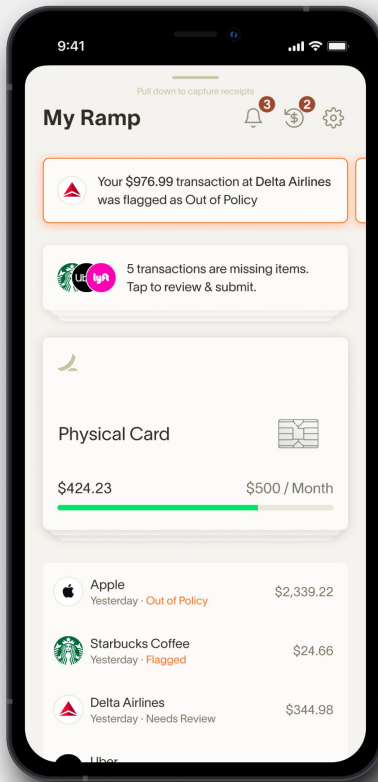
9:41

Pull down to capture receipts

My Ramp

3

2

Your $976.99 transaction at Delta Airlines was flagged as Out of Policy

Ub

lyft

5 transactions are missing items. Tap to review & submit.

Physical Card

$424.23

$500 / Month

Apple
Yesterday · Out of Policy
$2,339.22

Starbucks Coffee
Yesterday · Flagged
$24.66

Delta Airlines
Yesterday · Needs Review
$344.98

Uber